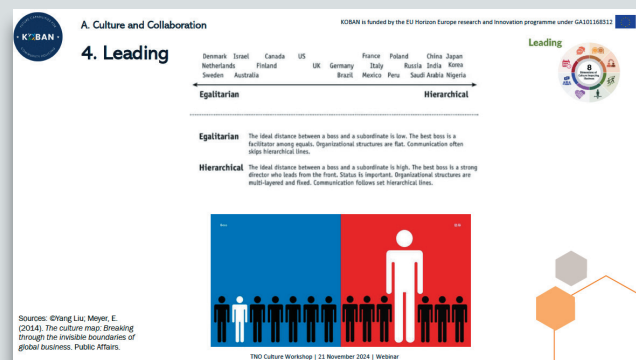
KOBAN

A. Culture and Collaboration

KOBAN is funded by the EU Horizon Europe research and innovation programme under GA101168312

4. Leading

Leading

8

Denmark Israel Canada US France Poland China Japan
Netherlands Finland UK Germany Russia India Korea
Sweden Australia Brazil Italy Mexico Peru Saudi Arabia Nigeria

Egalitarian Hierarchical

Egalitarian The ideal distance between a boss and a subordinate is low. The best boss is a facilitator among equals. Organizational structures are flat. Communication often skips hierarchical lines.

Hierarchical The ideal distance between a boss and a subordinate is high. The best boss is a strong director who leads from the front. Status is important. Organizational structures are multi-layered and fixed. Communication follows set hierarchical lines.

Sources: ©Yang Liu; Meyer, E. (2014). The culture map: Breaking through the invisible boundaries of global business. Public Affairs.

TNO Culture Workshop | 21 November 2024 | Webinar